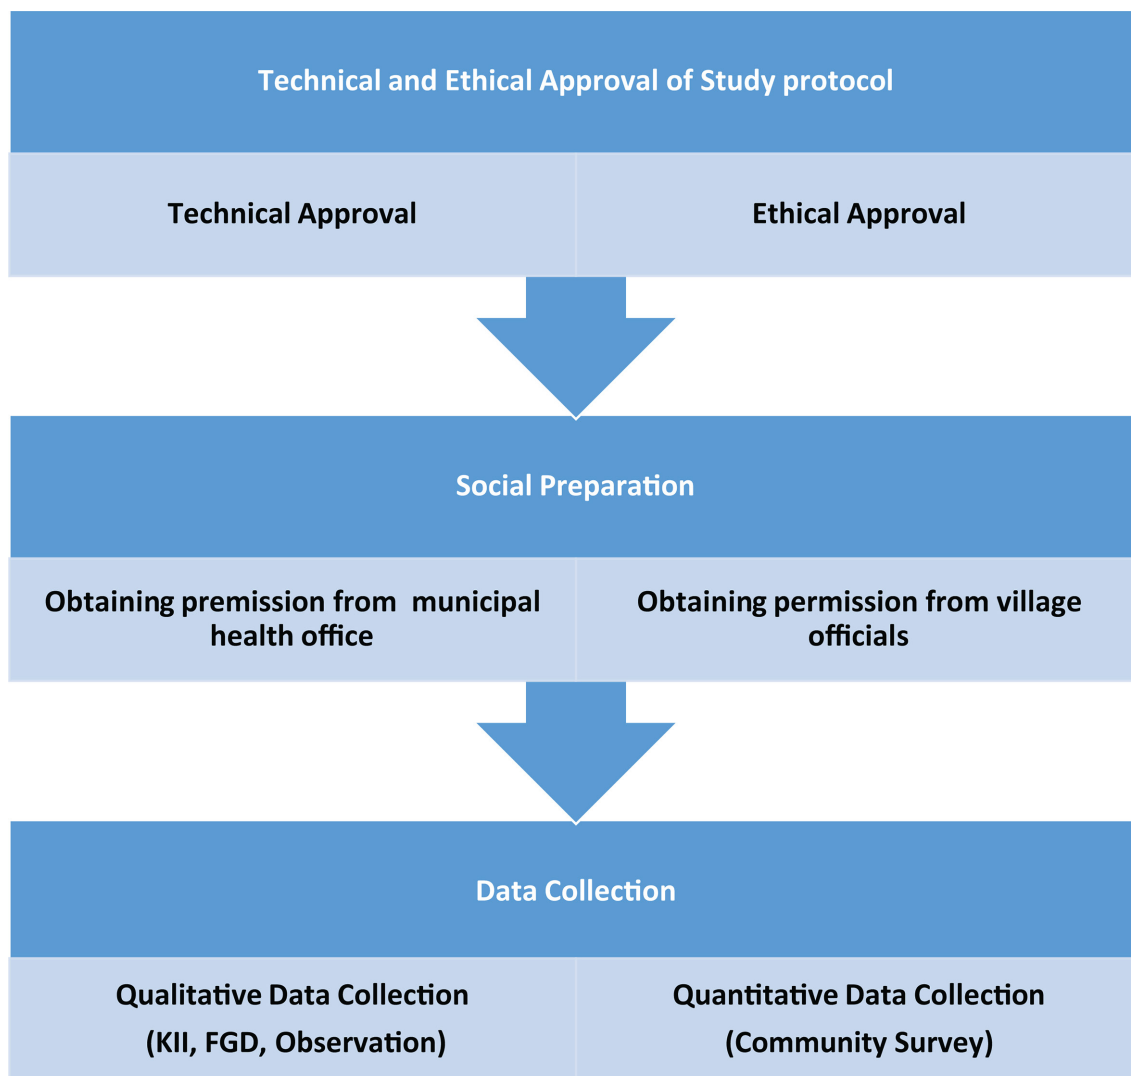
Technical and Ethical Approval of Study protocol

Technical Approval

Ethical Approval

Social Preparation

Obtaining premission from municipal health office

Obtaining permission from village officials

Data Collection

Qualitative Data Collection (KII, FGD, Observation)

Quantitative Data Collection (Community Survey)